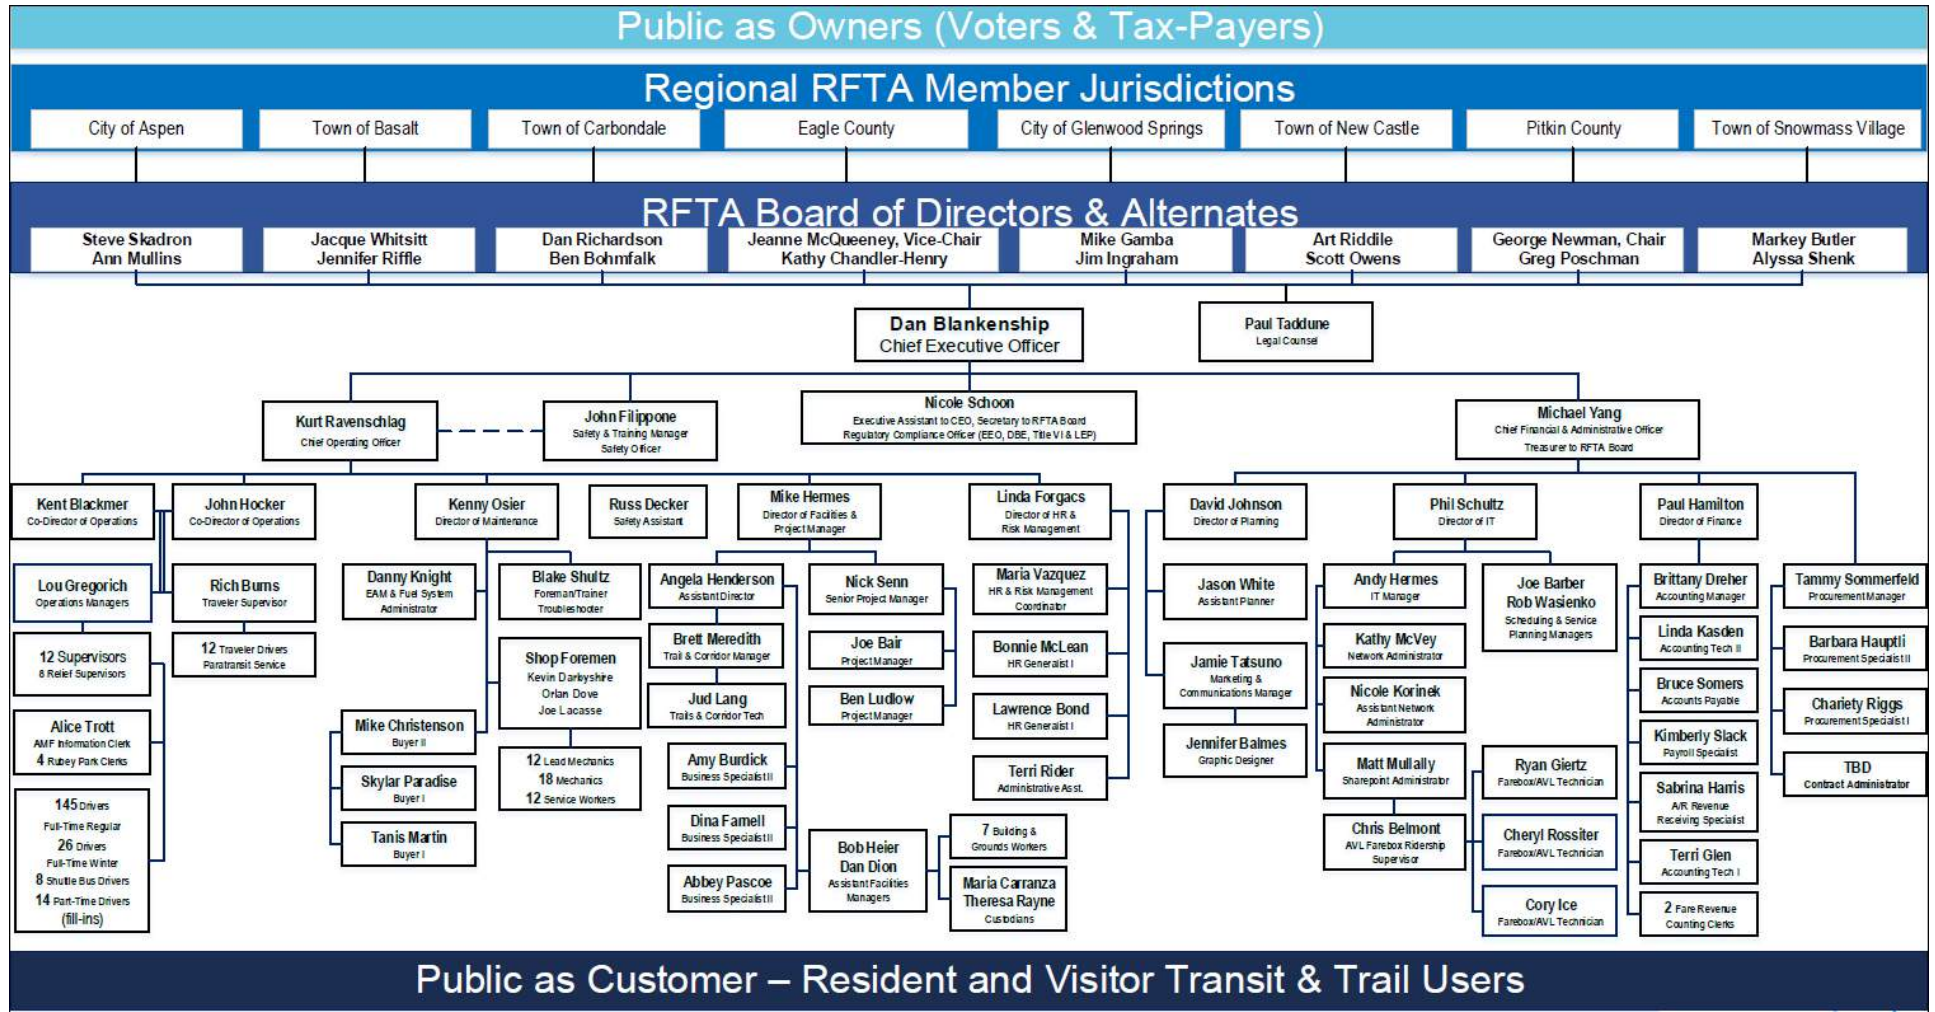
Public as Owners (Voters & Tax-Payers)

Regional RFTA Member Jurisdictions

City of Aspen
Town of Basalt
Town of Carbondale
Eagle County
City of Glenwood Springs
Town of New Castle
Pitkin County
Town of Snowmass Village

RFTA Board of Directors & Alternates

Steve Skadron
Ann Mullins

Jacque Whitsitt
Jennifer Riffle

Dan Richardson
Ben Bohmfalk

Jeanne McQueeney, Vice-Chair
Kathy Chandler-Henry

Mike Gamba
Jim Ingraham

Art Riddile
Scott Owens

George Newman, Chair
Greg Poschman

Markey Butler
Alyssa Shenk

Dan Blankenship
Chief Executive Officer

Paul Taddune
Legal Counsel

Kurt Ravenschlag
Chief Operating Officer

John Filippone
Safety & Training Manager
Safety Officer

Nicole Schoon
Executive Assistant to CEO, Secretary to RFTA Board
Regulatory Compliance Officer (EEO, DBE, Title VI & LEP)

Michael Yang
Chief Financial & Administrative Officer
Treasurer to RFTA Board

Kent Blackmer
Co-Director of Operations

John Hocker
Co-Director of Operations

Kenny Osier
Director of Maintenance

Russ Decker
Safety Assistant

Mike Hermes
Director of Facilities & Project Manager

Linda Forgacs
Director of HR & Risk Management

David Johnson
Director of Planning

Phil Schultz
Director of IT

Paul Hamilton
Director of Finance

Lou Gregorich
Operations Managers

12 Supervisors
6 Relief Supervisors

Alice Trott
AMF Information Clerk
4 Rubey Park Clerks

145 Drivers
Full-Time Regular
26 Drivers
Full-Time Winter
8 Shuttle Bus Drivers
14 Part-Time Drivers
(fill-ins)

Rich Burns
Traveler Supervisor

12 Traveler Drivers
Paratransit Service

Danny Knight
EAM & Fuel System Administrator

Mike Christenson
Buyer II

Skylar Paradise
Buyer I

Tanis Martin
Buyer I

Blake Shultz
Foreman/Trainer
Troubleshooter

Shop Foremen
Kevin Darbyshire
Orlan Dove
Joe Lacasse

12 Lead Mechanics
18 Mechanics
12 Service Workers

Angela Henderson
Assistant Director

Brett Meredith
Trail & Corridor Manager

Jud Lang
Trails & Corridor Tech

Amy Burdick
Business Specialist II

Dina Farrell
Business Specialist II

Abbey Pascoe
Business Specialist II

Nick Senn
Senior Project Manager

Joe Bair
Project Manager

Ben Ludlow
Project Manager

Bob Heier
Dan Dion
Assistant Facilities Managers

7 Building & Grounds Workers

Maria Carranza
Theresa Rayne
Custodians

Maria Vazquez
HR & Risk Management Coordinator

Bonnie McLean
HR Generalist I

Lawrence Bond
HR Generalist I

Terri Rider
Administrative Asst.

Jason White
Assistant Planner

Jamie Tatsuno
Marketing & Communications Manager

Jennifer Balmes
Graphic Designer

Andy Hermes
IT Manager

Kathy McVey
Network Administrator

Nicole Korinek
Assistant Network Administrator

Matt Mullally
Sharepoint Administrator

Chris Belmont
AVL Farebox Ridership Supervisor

Joe Barber
Rob Wasienko
Scheduling & Service Planning Managers

Ryan Giertz
Farebox/AVL Technician

Cheryl Rossiter
Farebox/AVL Technician

Cory Ice
Farebox/AVL Technician

Brittany Dreher
Accounting Manager

Linda Kasden
Accounting Tech II

Bruce Somers
Accounts Payable

Kimberly Slack
Payroll Specialist

Sabrina Harris
A/R Revenue Receiving Specialist

Terri Glen
Accounting Tech I

2 Fare Revenue Counting Clerks

Tammy Sommerfeld
Procurement Manager

Barbara Hauptli
Procurement Specialist II

Chariety Riggs
Procurement Specialist I

TBD
Contract Administrator

Public as Customer – Resident and Visitor Transit & Trail Users